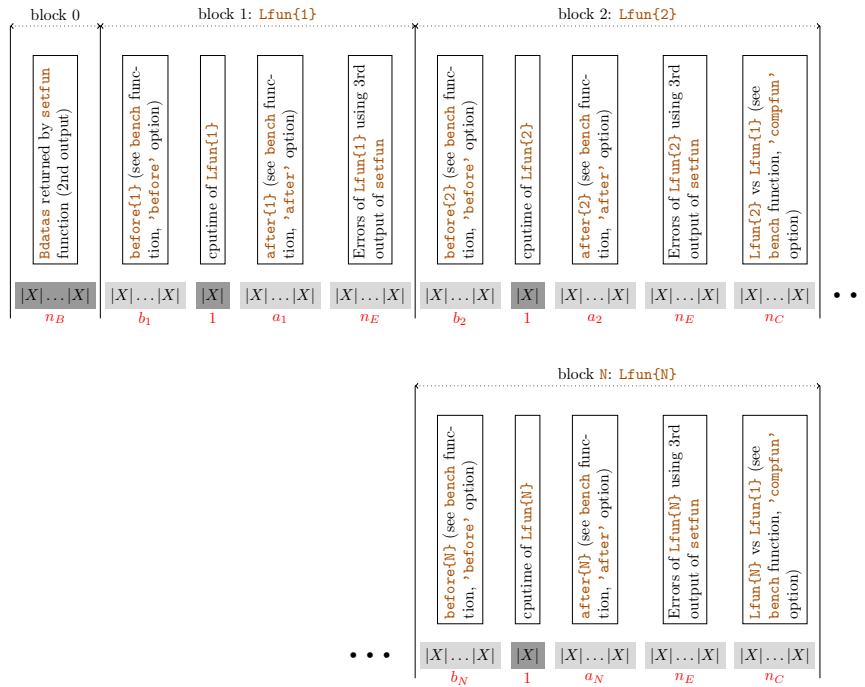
block 0

block 1: Lfun{1}

block 2: Lfun{2}

Bdatas returned by setfun function (2nd output)

before{1} (see bench function, 'before' option)

cputime of Lfun{1}

after{1} (see bench function, 'after' option)

Errors of Lfun{1} using 3rd output of setfun

before{2} (see bench function, 'before' option)

cputime of Lfun{2}

after{2} (see bench function, 'after' option)

Errors of Lfun{2} using 3rd output of setfun

Lfun{2} vs Lfun{1} (see bench function, 'compfun' option)

$|X|\ldots|X|$ $|X|\ldots|X|$ $|X|$ $|X|\ldots|X|$ $|X|\ldots|X|$ $|X|\ldots|X|$ $|X|$ $|X|\ldots|X|$ $|X|\ldots|X|$ $|X|\ldots|X|$ • •

$n_B$ $b_1$ 1 $a_1$ $n_E$ $b_2$ 1 $a_2$ $n_E$ $n_C$

block N: Lfun{N}

before{N} (see bench function, 'before' option)

cputime of Lfun{N}

after{N} (see bench function, 'after' option)

Errors of Lfun{N} using 3rd output of setfun

Lfun{N} vs Lfun{1} (see bench function, 'compfun' option)

• • • $|X|\ldots|X|$ $|X|$ $|X|\ldots|X|$ $|X|\ldots|X|$ $|X|\ldots|X|$

$b_N$ 1 $a_N$ $n_E$ $n_C$